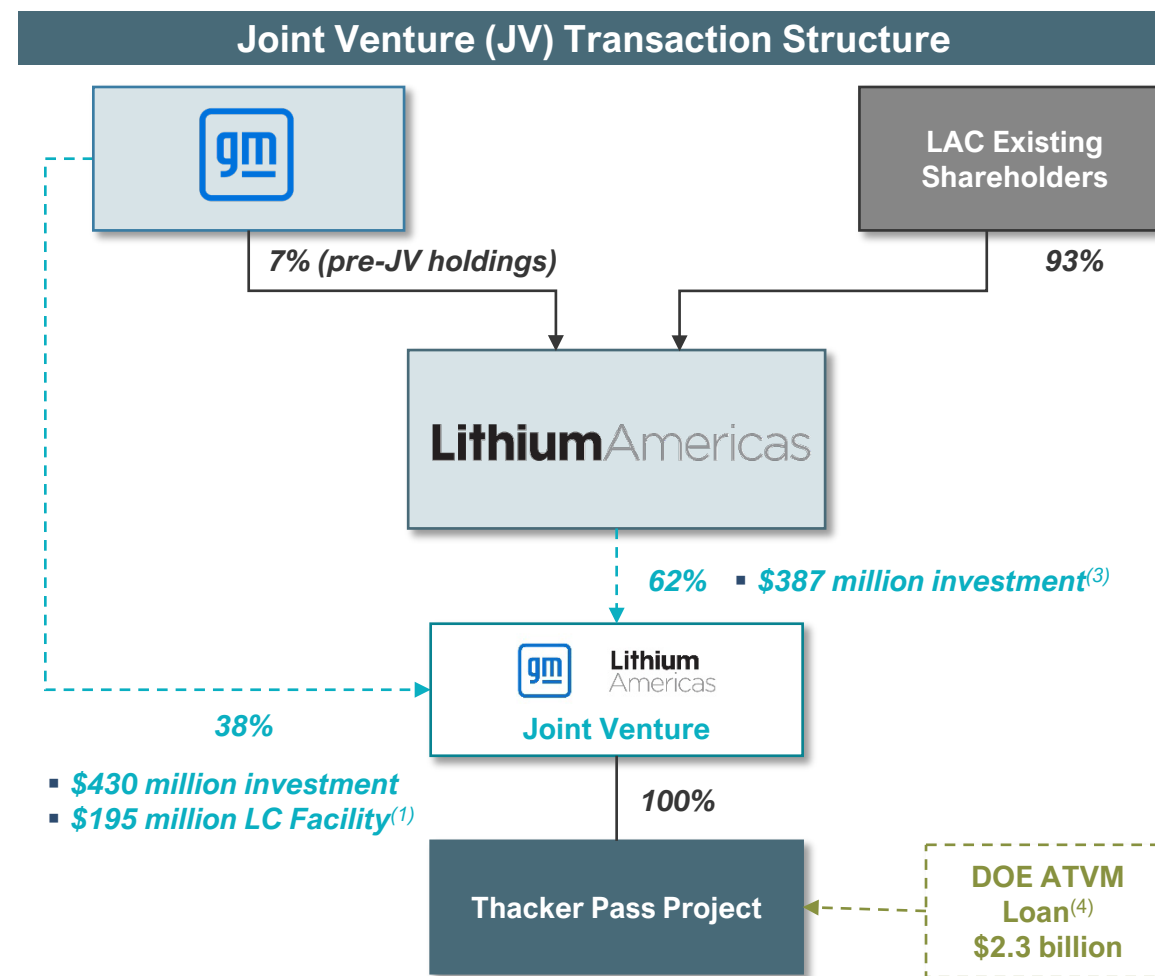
Joint Venture (JV) Transaction Structure

gm

LAC Existing Shareholders

7% (pre-JV holdings)

93%

LithiumAmericas

62%

▪ $387 million investment$^{(3)}$

gm

Lithium Americas

Joint Venture

38%

▪ $430 million investment
▪ $195 million LC Facility$^{(1)}$

100%

Thacker Pass Project

DOE ATVM Loan$^{(4)}$ $2.3 billion